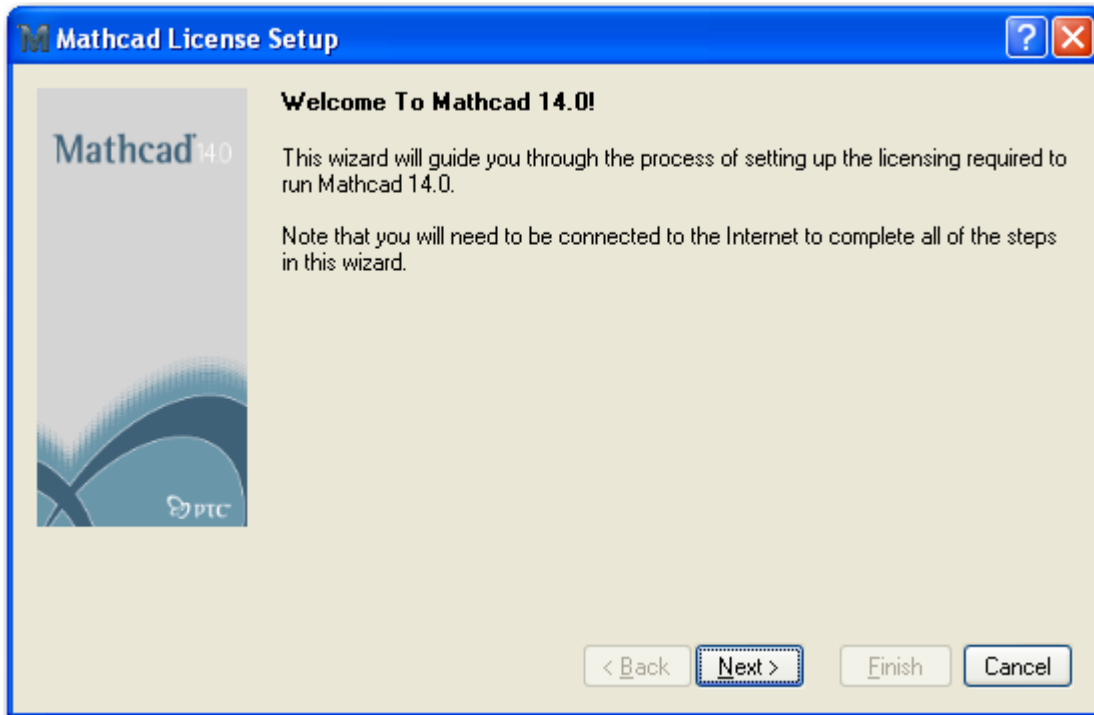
Mathcad License Setup

Mathcad 14.0

PTC

Welcome To Mathcad 14.0!

This wizard will guide you through the process of setting up the licensing required to run Mathcad 14.0.

Note that you will need to be connected to the Internet to complete all of the steps in this wizard.

< Back
Next >
Finish
Cancel